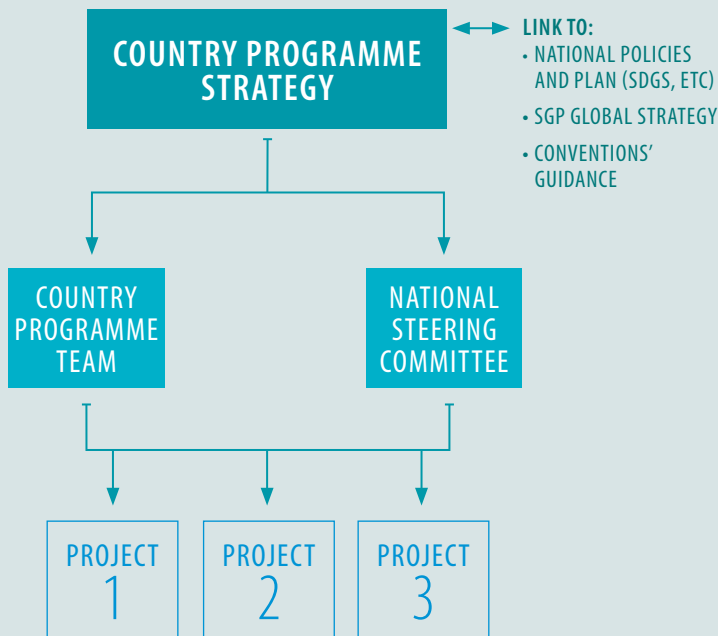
COUNTRY PROGRAMME STRATEGY

LINK TO:
• NATIONAL POLICIES AND PLAN (SDGS, ETC)
• SGP GLOBAL STRATEGY
• CONVENTIONS' GUIDANCE

COUNTRY PROGRAMME TEAM

NATIONAL STEERING COMMITTEE

PROJECT 1

PROJECT 2

PROJECT 3